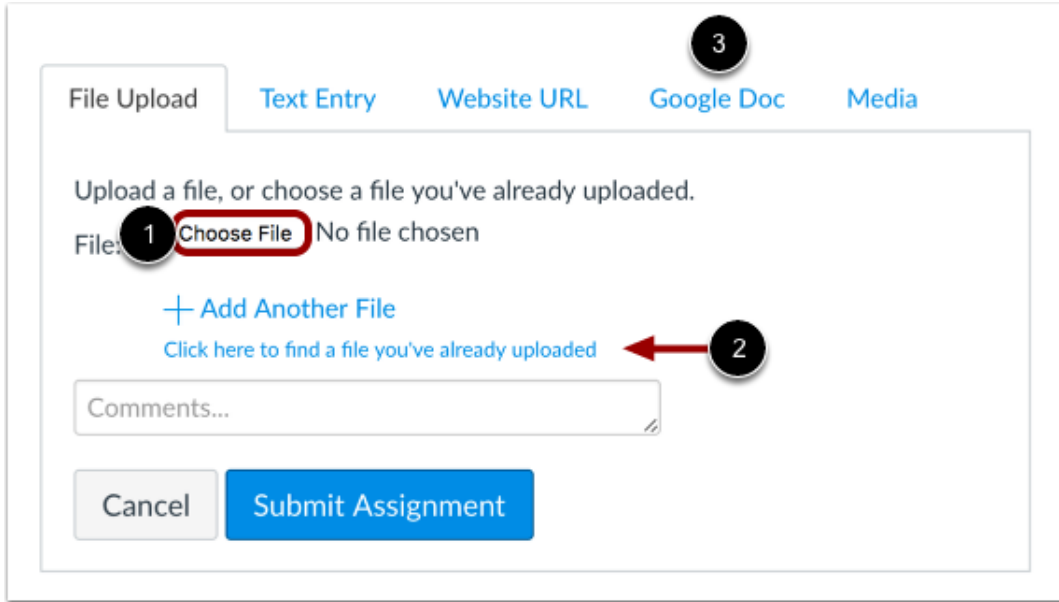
3

File Upload Text Entry Website URL Google Doc Media

Upload a file, or choose a file you've already uploaded.

File: 1 Choose File No file chosen

+ Add Another File

Click here to find a file you've already uploaded 2

Comments...

Cancel Submit Assignment